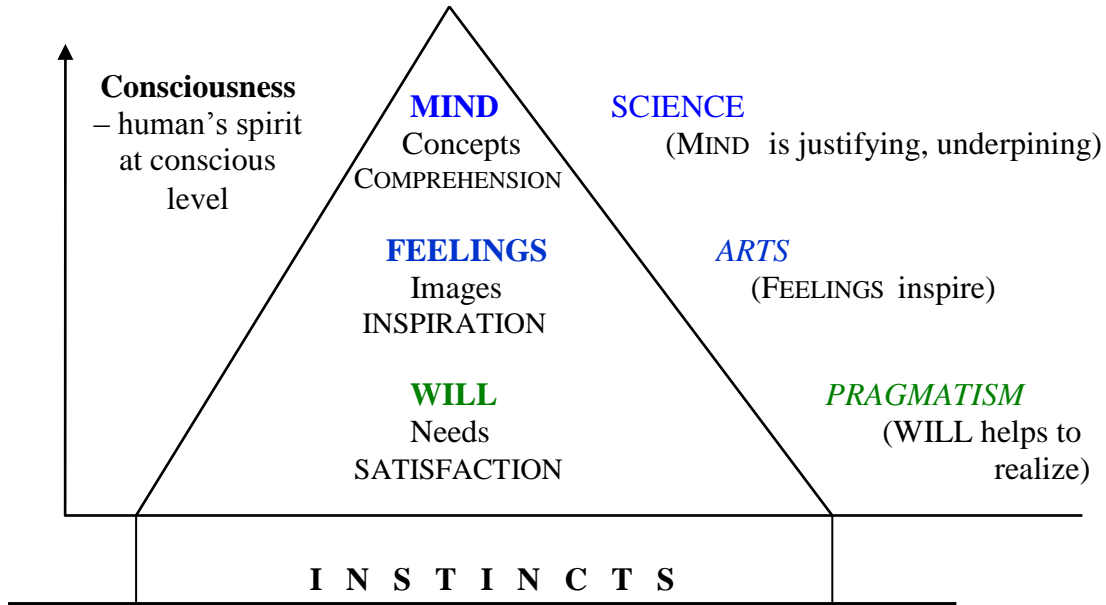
**Consciousness** – human's spirit at conscious level

**MIND**
Concepts
COMPREHENSION

SCIENCE
(MIND is justifying, underpining)

**FEELINGS**
Images
INSPIRATION

*ARTS*
(FEELINGS inspire)

**WILL**
Needs
SATISFACTION

*PRAGMATISM*
(WILL helps to realize)

**I N S T I N C T S**